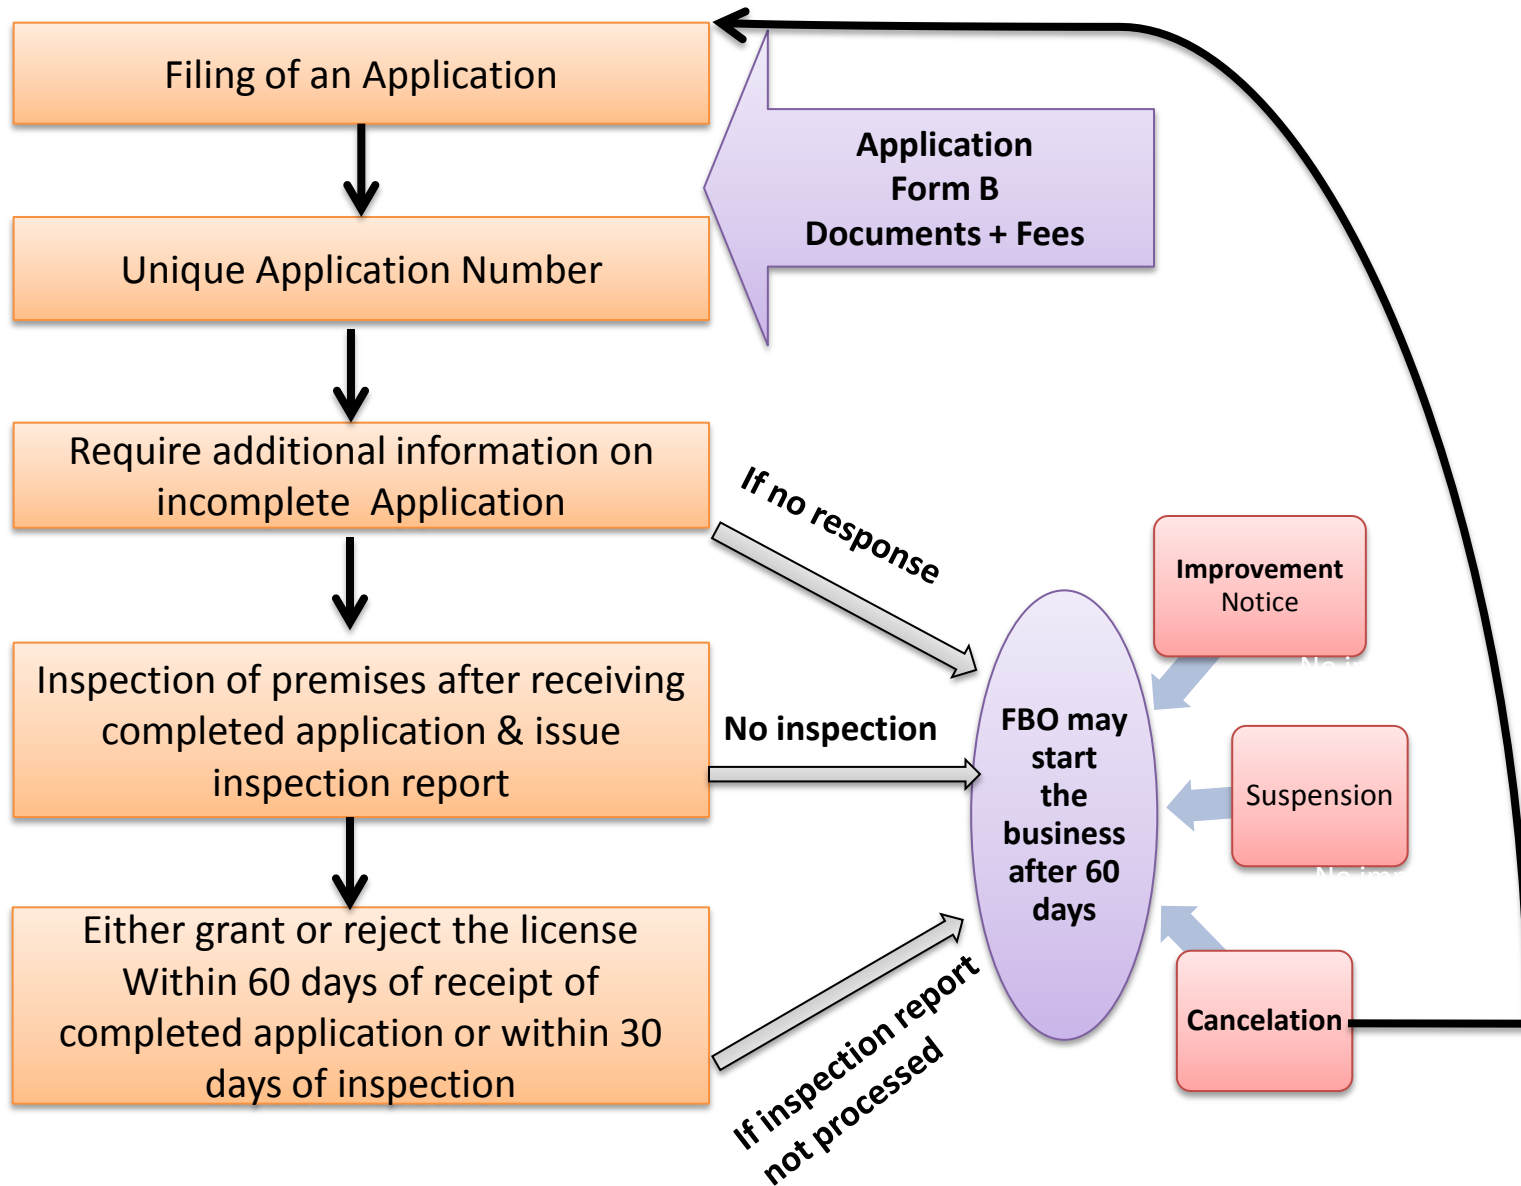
Filing of an Application

Unique Application Number

Application
Form B
Documents + Fees

Require additional information on incomplete Application

If no response

Inspection of premises after receiving completed application & issue inspection report

No inspection

Either grant or reject the license Within 60 days of receipt of completed application or within 30 days of inspection

If inspection report not processed

FBO may start the business after 60 days

Improvement Notice

Suspension

Cancelation